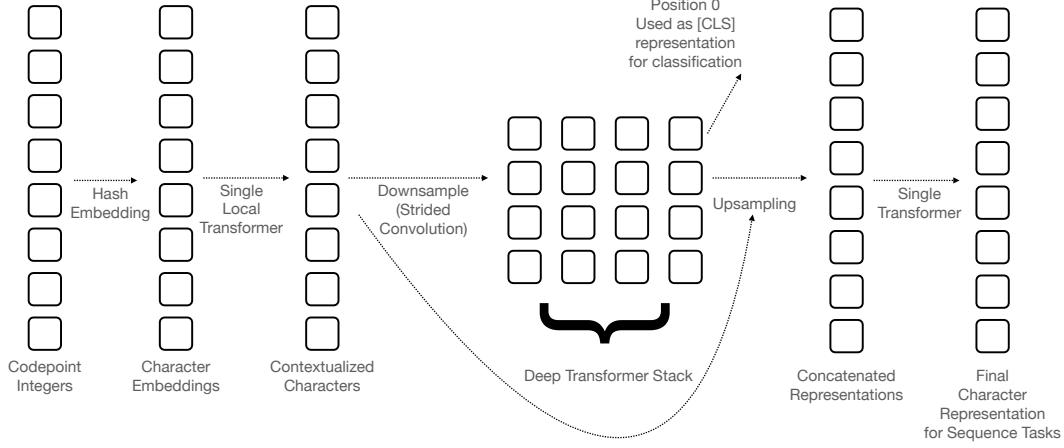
Position 0
Used as [CLS]
representation
for classification

Hash
Embedding

Single
Local
Transformer

Downsample
(Strided
Convolution)

Upsampling

Single
Transformer

Codepoint
Integers

Character
Embeddings

Contextualized
Characters

Deep Transformer Stack

Concatenated
Representations

Final
Character
Representation
for Sequence Tasks